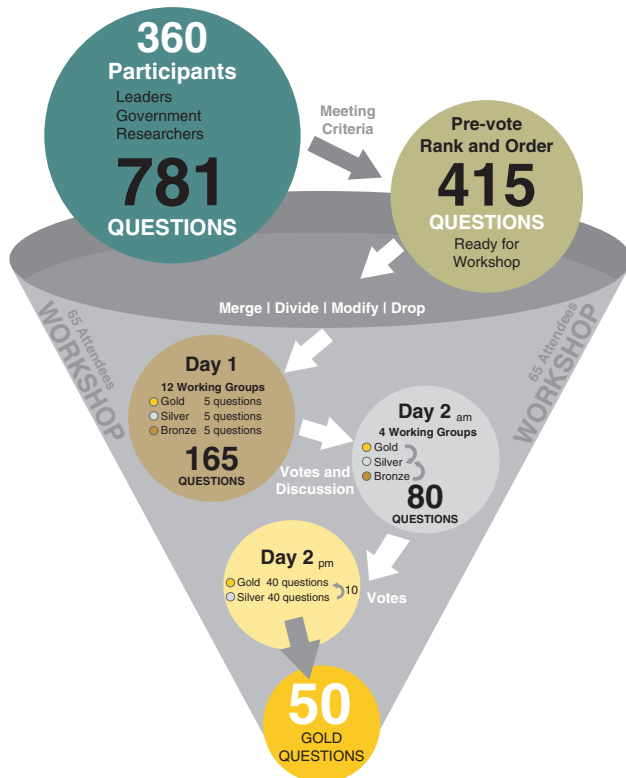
360
Participants
Leaders
Government
Researchers
781
QUESTIONS

Meeting Criteria

Pre-vote
Rank and Order
415
QUESTIONS
Ready for Workshop

Merge | Divide | Modify | Drop

65 Attendees
WORKSHOP

65 Attendees
WORKSHOP

Day 1
12 Working Groups
Gold 5 questions
Silver 5 questions
Bronze 5 questions
165
QUESTIONS

Votes and Discussion

Day 2 am
4 Working Groups
Gold
Silver
Bronze
80
QUESTIONS

Day 2 pm
Gold 40 questions
Silver 40 questions
10

Votes

50
GOLD
QUESTIONS